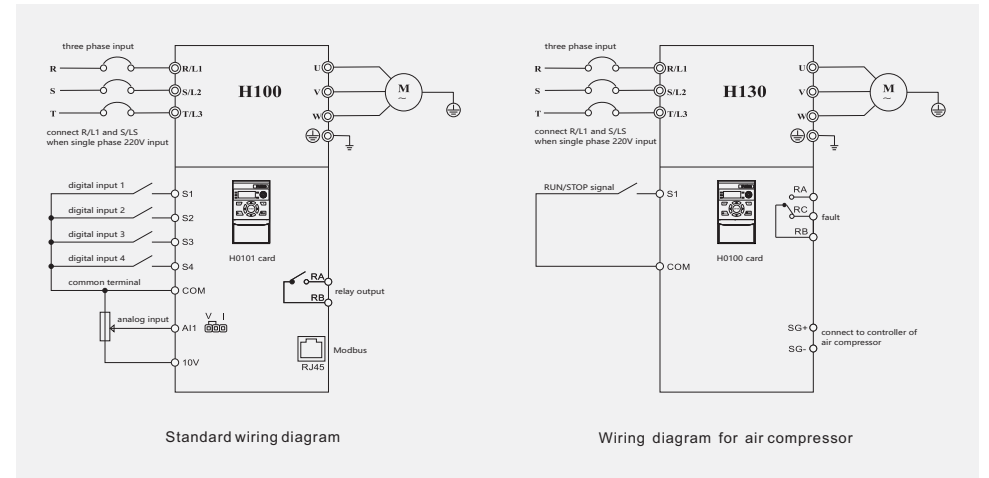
three phase input

R

S

T

R/L1

S/L2

T/L3

H100

U

V

W

M
~

connect R/L1 and S/LS when single phase 220V input

digital input 1

S1

digital input 2

S2

digital input 3

S3

digital input 4

S4

common terminal

COM

H0101 card

RA

RB

relay output

analog input

AI1

V I

10V

Modbus

RJ45

Standard wiring diagram

three phase input

R

S

T

R/L1

S/L2

T/L3

H130

U

V

W

M
~

connect R/L1 and S/LS when single phase 220V input

RUN/STOP signal

S1

H0100 card

RA

RC

fault

RB

COM

SG+

connect to controller of air compressor

SG-

Wiring diagram for air compressor